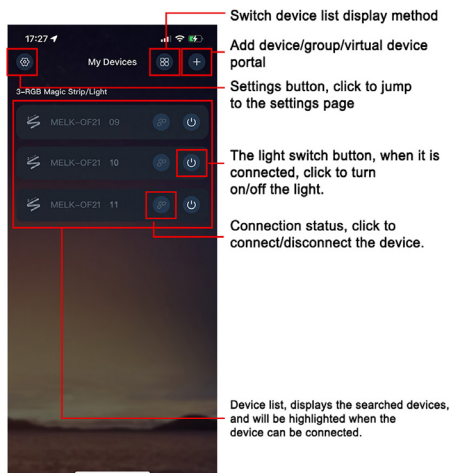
17:27

My Devices

3-RGB Magic Strip/Light

MELK-OF21 09

MELK-OF21 10

MELK-OF21 11

Switch device list display method

Add device/group/virtual device portal

Settings button, click to jump to the settings page

The light switch button, when it is connected, click to turn on/off the light.

Connection status, click to connect/disconnect the device.

Device list, displays the searched devices, and will be highlighted when the device can be connected.